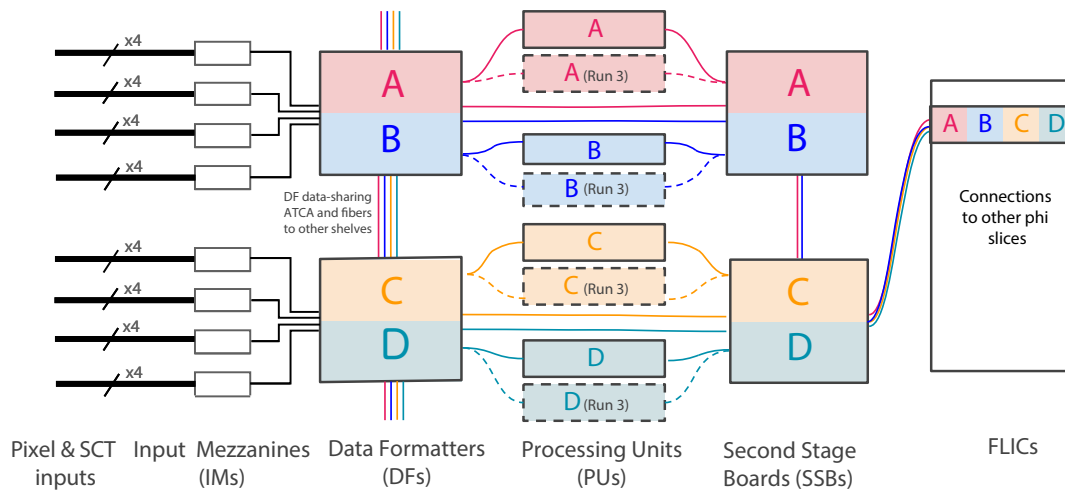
x4
x4
x4
x4
A
B
DF data-sharing ATCA and fibers to other shelves
x4
x4
x4
x4
C
D
A
A (Run 3)
B
B (Run 3)
C
C (Run 3)
D
D (Run 3)
A
B
C
D
A B C D
Connections to other phi slices

Pixel & SCT inputs
Input Mezzanines (IMs)
Data Formatters (DFs)
Processing Units (PUs)
Second Stage Boards (SSBs)
FLICs